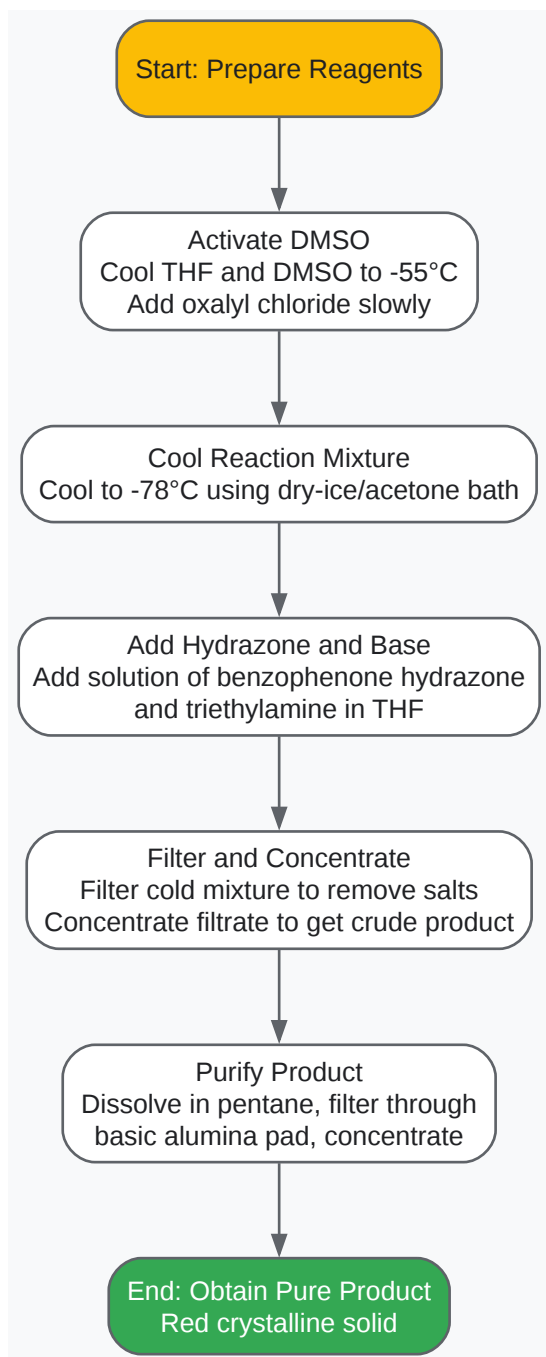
Start: Prepare Reagents

Activate DMSO
Cool THF and DMSO to -55°C
Add oxalyl chloride slowly

Cool Reaction Mixture
Cool to -78°C using dry-ice/acetone bath

Add Hydrazone and Base
Add solution of benzophenone hydrazone and triethylamine in THF

Filter and Concentrate
Filter cold mixture to remove salts
Concentrate filtrate to get crude product

Purify Product
Dissolve in pentane, filter through basic alumina pad, concentrate

End: Obtain Pure Product
Red crystalline solid